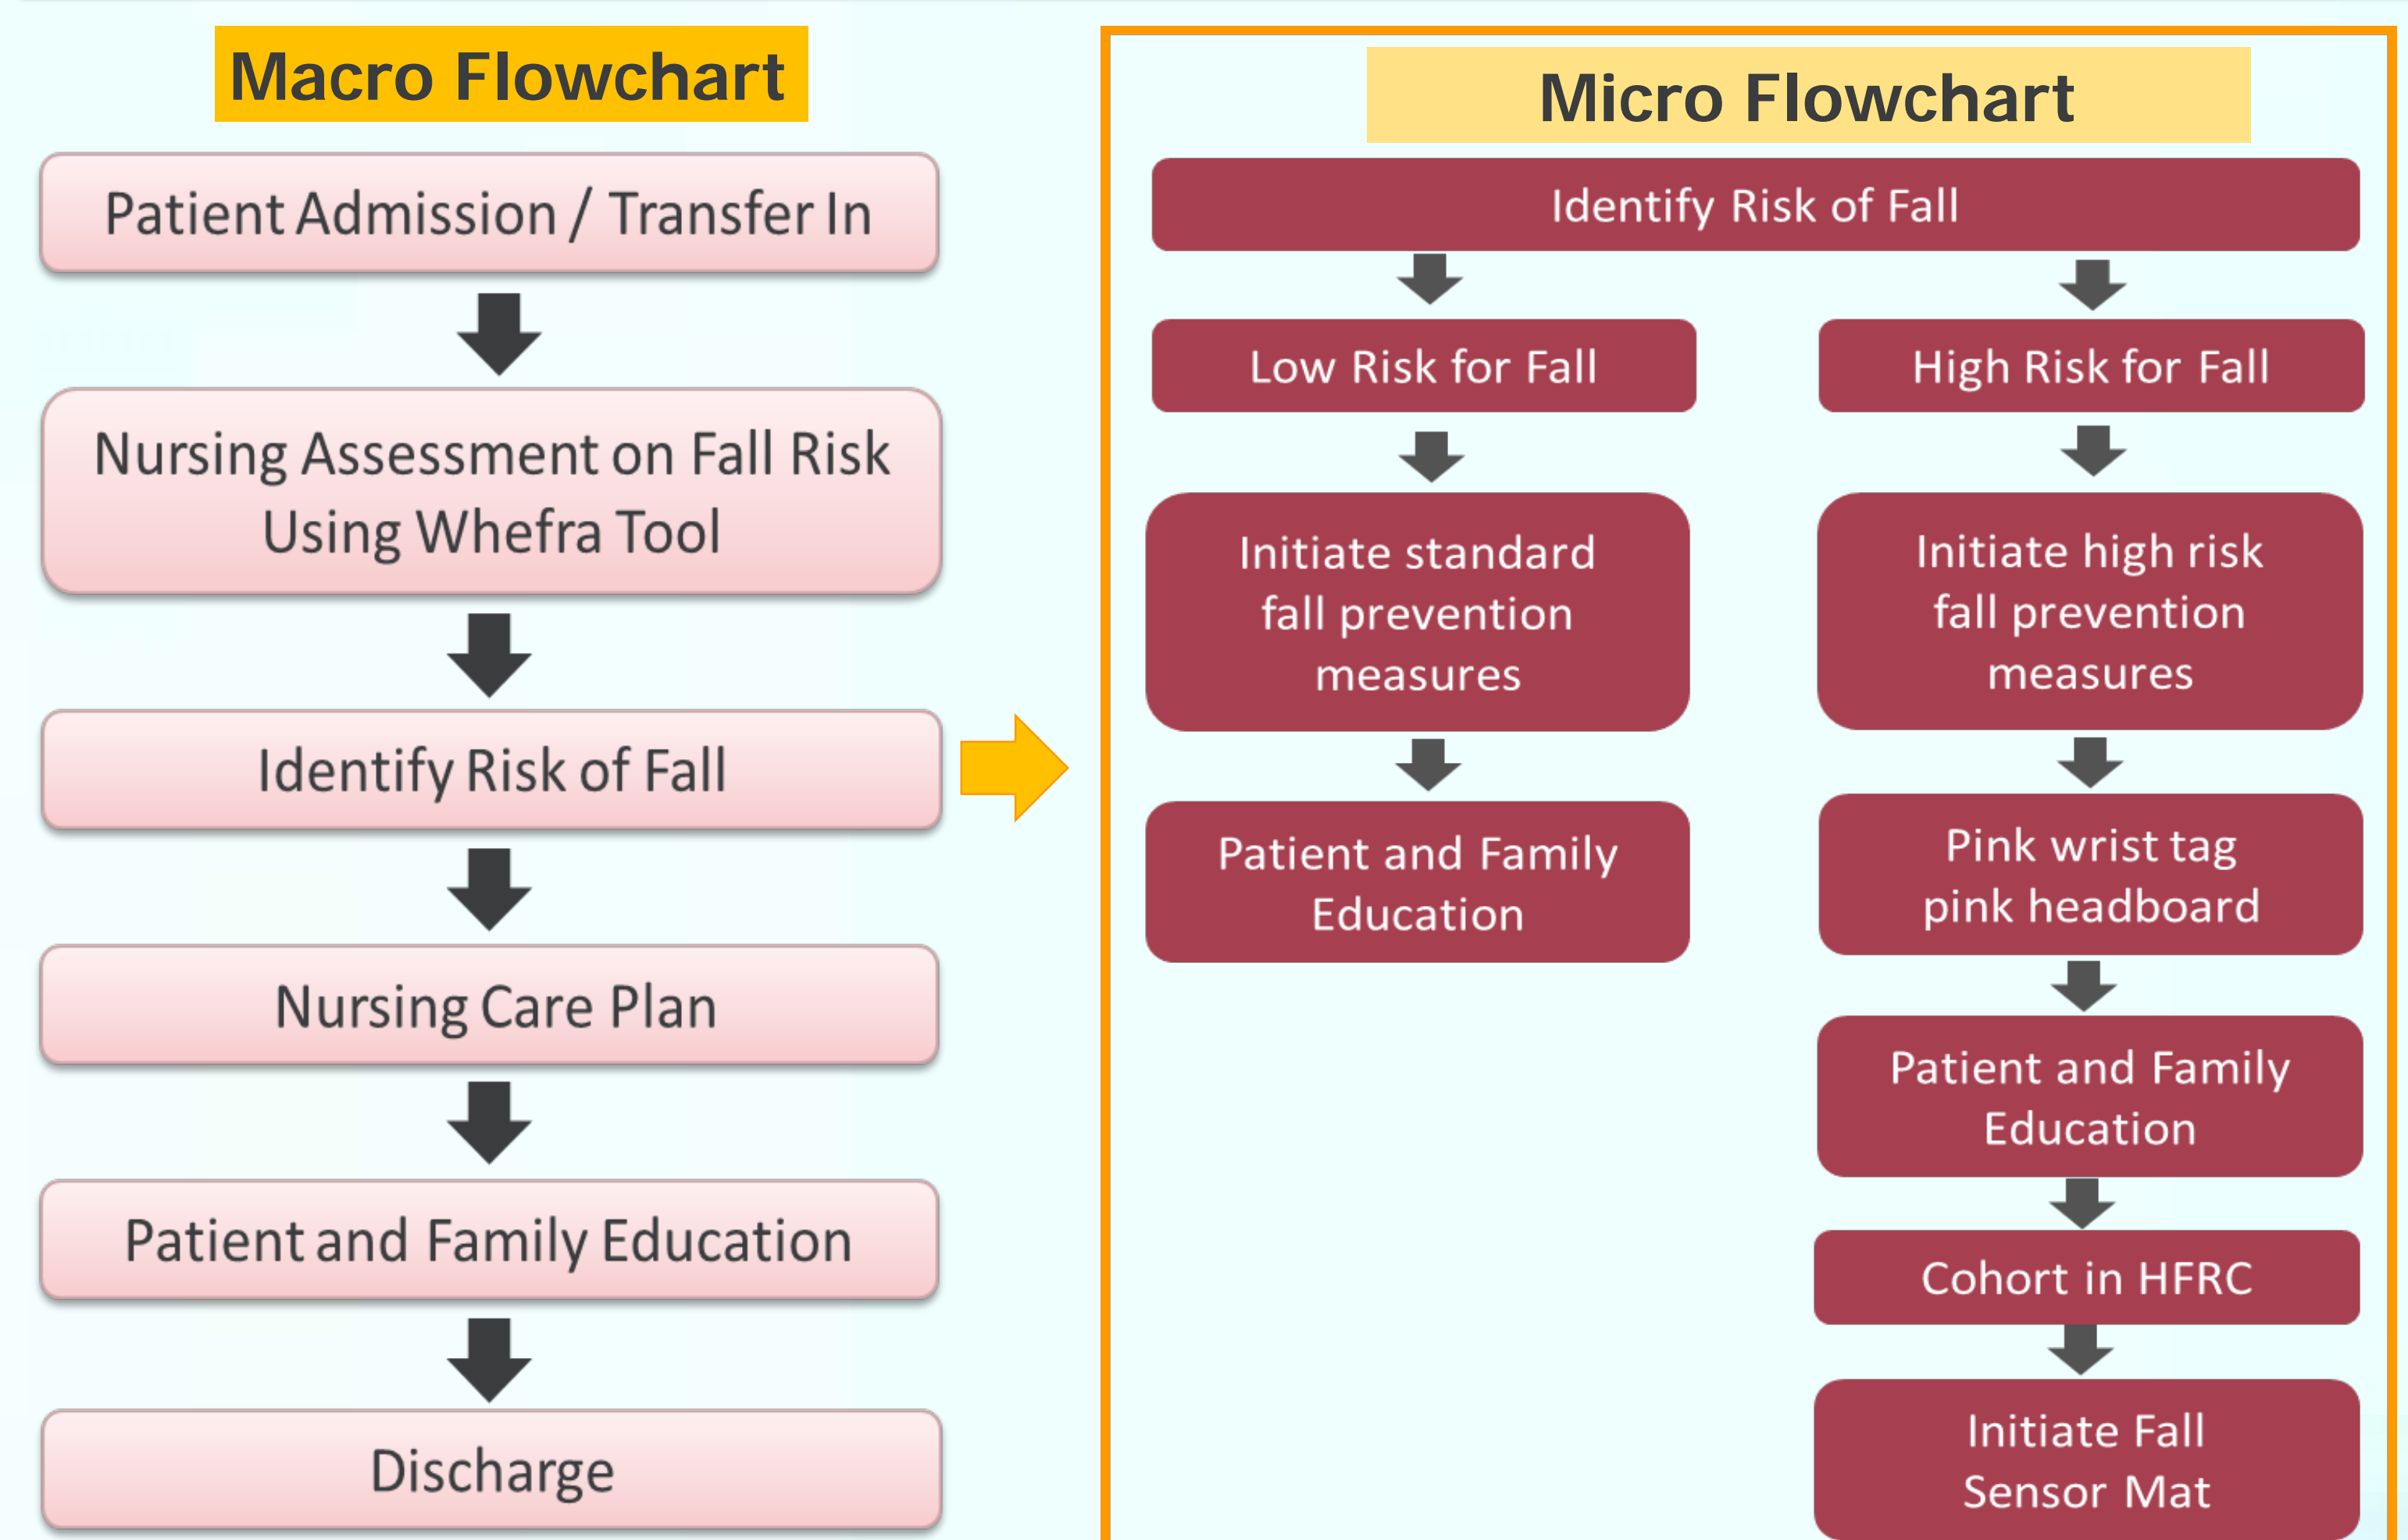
Macro Flowchart

Patient Admission / Transfer In

Nursing Assessment on Fall Risk Using Whefra Tool

Identify Risk of Fall

Nursing Care Plan

Patient and Family Education

Discharge

Micro Flowchart

Identify Risk of Fall

Low Risk for Fall

Initiate standard fall prevention measures

Patient and Family Education

High Risk for Fall

Initiate high risk fall prevention measures

Pink wrist tag pink headboard

Patient and Family Education

Cohort in HFRC

Initiate Fall Sensor Mat